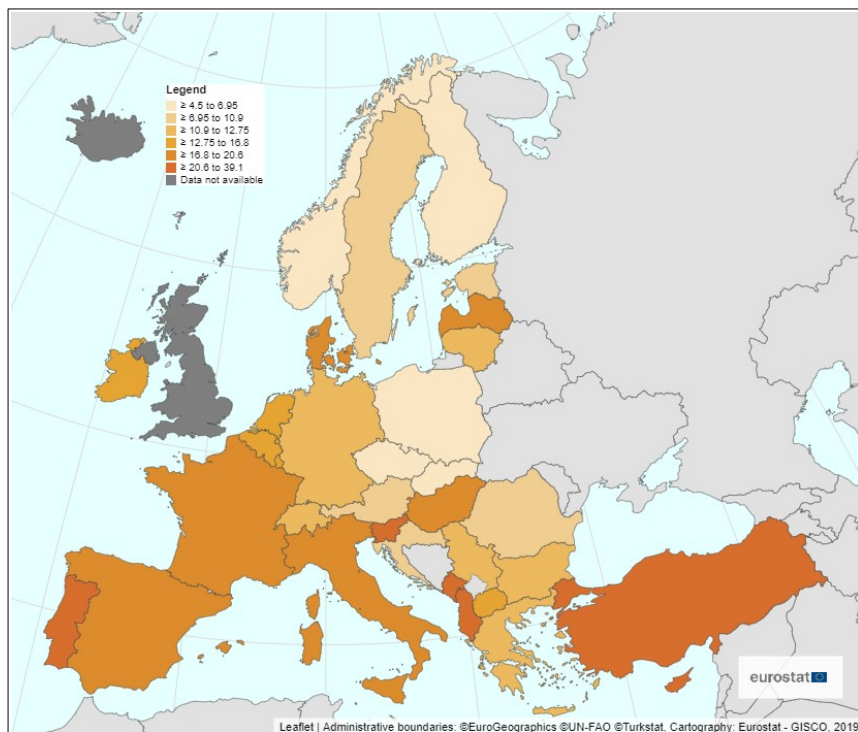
Legend
≥ 4.5 to 6.95
≥ 6.95 to 10.9
≥ 10.9 to 12.75
≥ 12.75 to 16.8
≥ 16.8 to 20.6
≥ 20.6 to 39.1
Data not available

eurostat

Leaflet | Administrative boundaries: ©EuroGeographics ©UN-FAO ©Turkstat, Cartography: Eurostat - GISCO, 2019